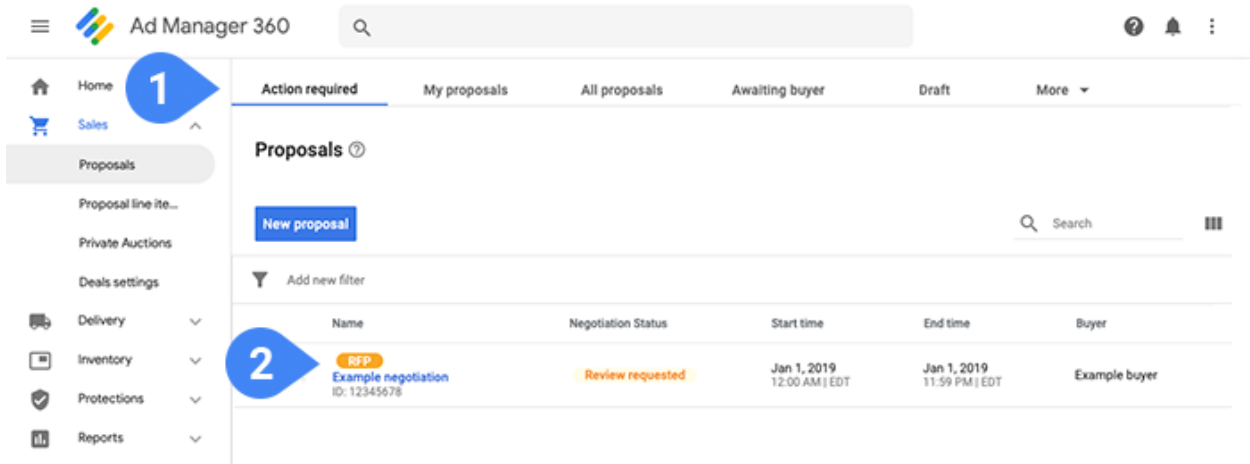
Ad Manager 360

Home
Sales
Proposals
Proposal line ite...
Private Auctions
Deals settings
Delivery
Inventory
Protections
Reports

1

Action required | My proposals | All proposals | Awaiting buyer | Draft | More

Proposals

New proposal

Search

Add new filter

| Name | Negotiation Status | Start time | End time | Buyer |
|---|---|---|---|---|
| RFP Example negotiation ID: 12345678 | Review requested | Jan 1, 2019 12:00 AM \| EDT | Jan 1, 2019 11:59 PM \| EDT | Example buyer |

2